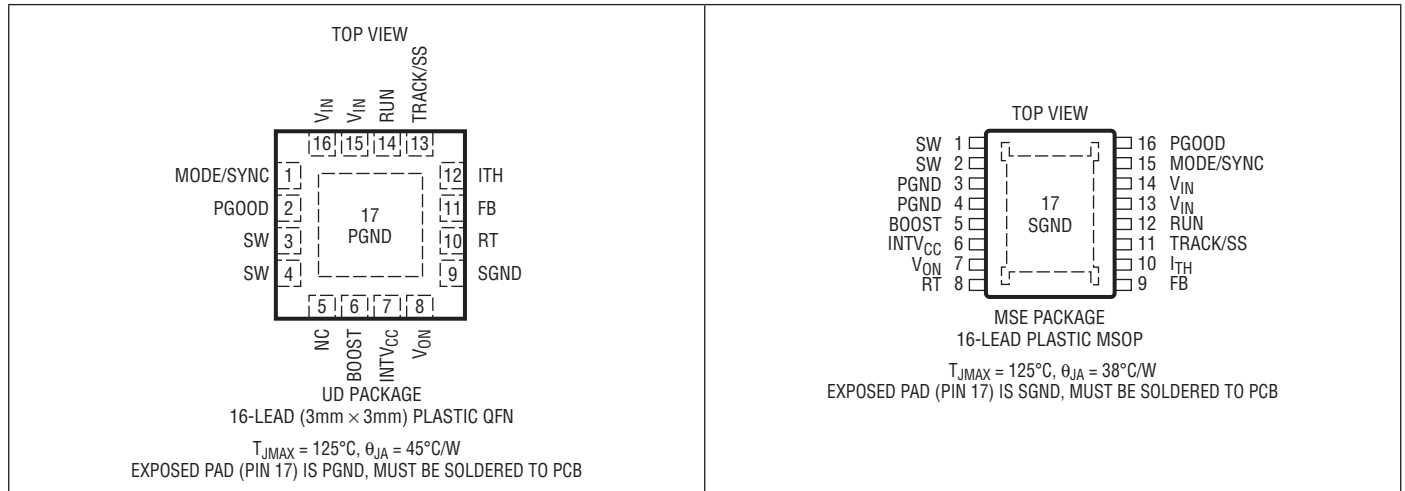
TOP VIEW

$V_{IN}$ $V_{IN}$ RUN TRACK/SS

16 15 14 13

MODE/SYNC 1
PGOOD 2
SW 3
SW 4

12 ITH
11 FB
10 RT
9 SGND

17
PGND

5 6 7 8

NC BOOST $INTV_{CC}$ $V_{ON}$

UD PACKAGE
16-LEAD (3mm × 3mm) PLASTIC QFN

$T_{JMAX}$ = 125°C, $\theta_{JA}$ = 45°C/W
EXPOSED PAD (PIN 17) IS PGND, MUST BE SOLDERED TO PCB

TOP VIEW

SW 1
SW 2
PGND 3
PGND 4
BOOST 5
$INTV_{CC}$ 6
$V_{ON}$ 7
RT 8

17
SGND

16 PGOOD
15 MODE/SYNC
14 $V_{IN}$
13 $V_{IN}$
12 RUN
11 TRACK/SS
10 $I_{TH}$
9 FB

MSE PACKAGE
16-LEAD PLASTIC MSOP

$T_{JMAX}$ = 125°C, $\theta_{JA}$ = 38°C/W
EXPOSED PAD (PIN 17) IS SGND, MUST BE SOLDERED TO PCB